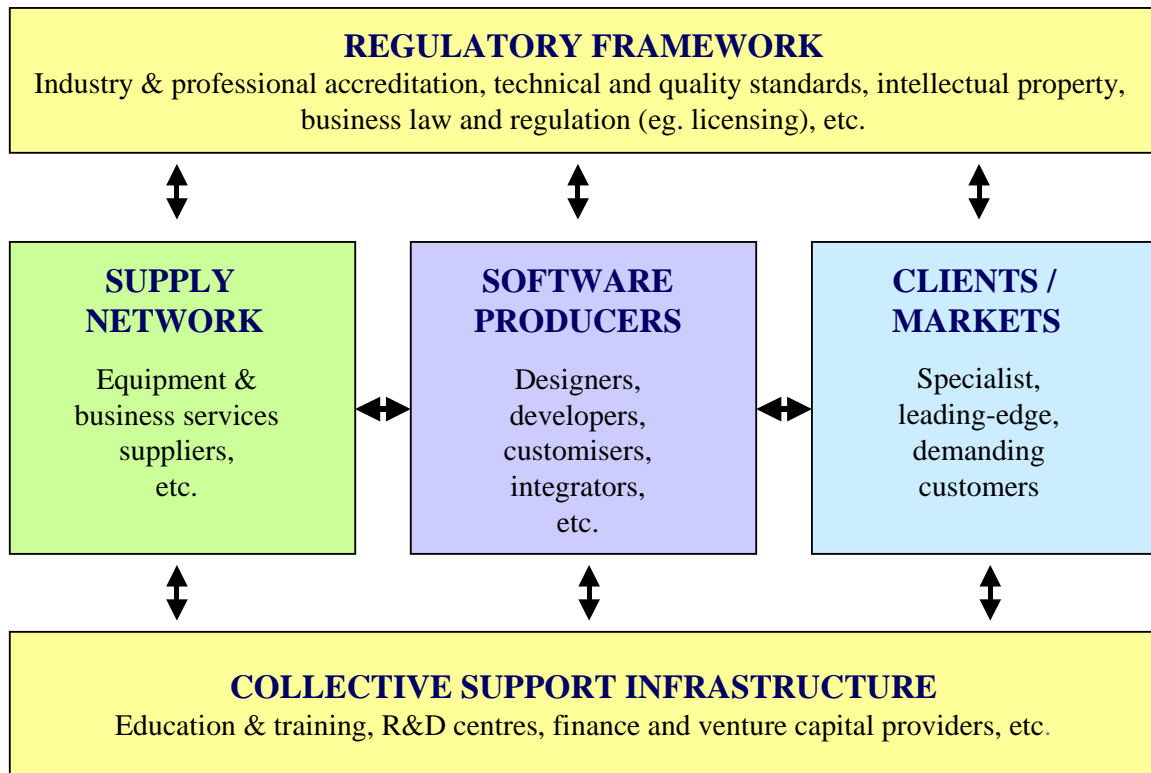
REGULATORY FRAMEWORK
Industry & professional accreditation, technical and quality standards, intellectual property, business law and regulation (eg. licensing), etc.

SUPPLY NETWORK
Equipment & business services suppliers, etc.

SOFTWARE PRODUCERS
Designers, developers, customisers, integrators, etc.

CLIENTS / MARKETS
Specialist, leading-edge, demanding customers

COLLECTIVE SUPPORT INFRASTRUCTURE
Education & training, R&D centres, finance and venture capital providers, etc.